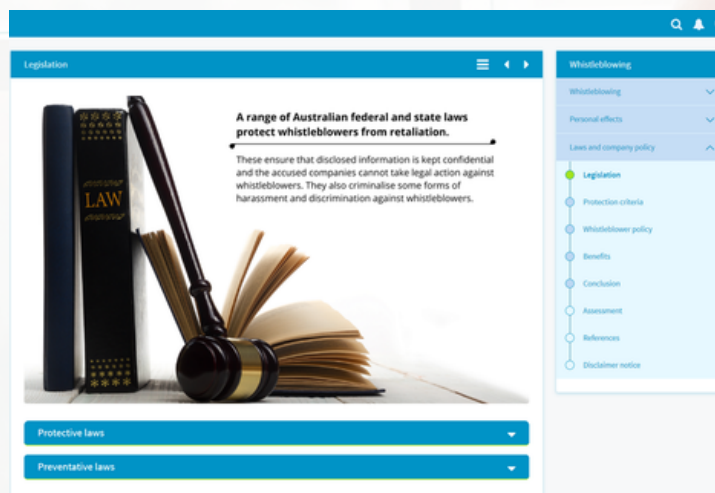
Legislation

LAW

A range of Australian federal and state laws protect whistleblowers from retaliation.

These ensure that disclosed information is kept confidential and the accused companies cannot take legal action against whistleblowers. They also criminalise some forms of harassment and discrimination against whistleblowers.

Protective laws

Preventative laws

Whistleblowing

Whistleblowing

Personal effects

Laws and company policy

Legislation

Protection criteria

Whistleblower policy

Benefits

Conclusion

Assessment

References

Disclaimer notice